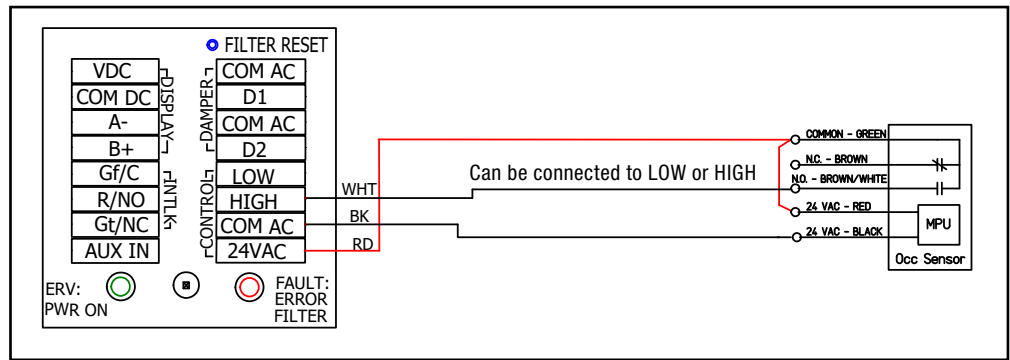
FILTER RESET

VDC
COM DC
A-
B+
Gf/C
R/NO
Gt/NC
AUX IN

DISPLAY
INTLK

COM AC
D1
COM AC
D2
LOW
HIGH
COM AC
24VAC

DAMPER
CONTROL

ERV:
PWR ON

FAULT:
ERROR
FILTER

WHT
BK
RD

Can be connected to LOW or HIGH

COMMON - GREEN
N.C. - BROWN
N.O. - BROWN/WHITE
24 VAC - RED
24 VAC - BLACK

MPU

Occ Sensor